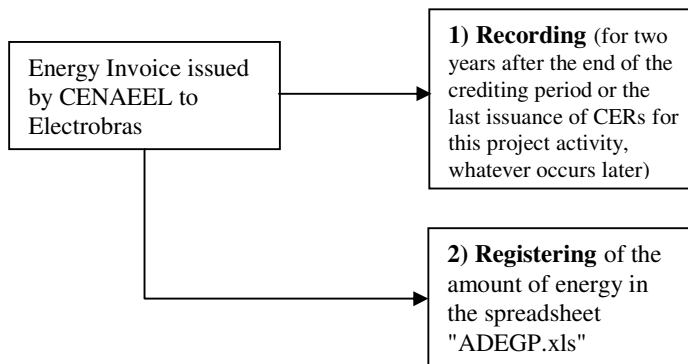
Energy Invoice issued by CENAEEL to Electrobras

1) Recording (for two years after the end of the crediting period or the last issuance of CERs for this project activity, whatever occurs later)

2) Registering of the amount of energy in the spreadsheet "ADEGP.xls"